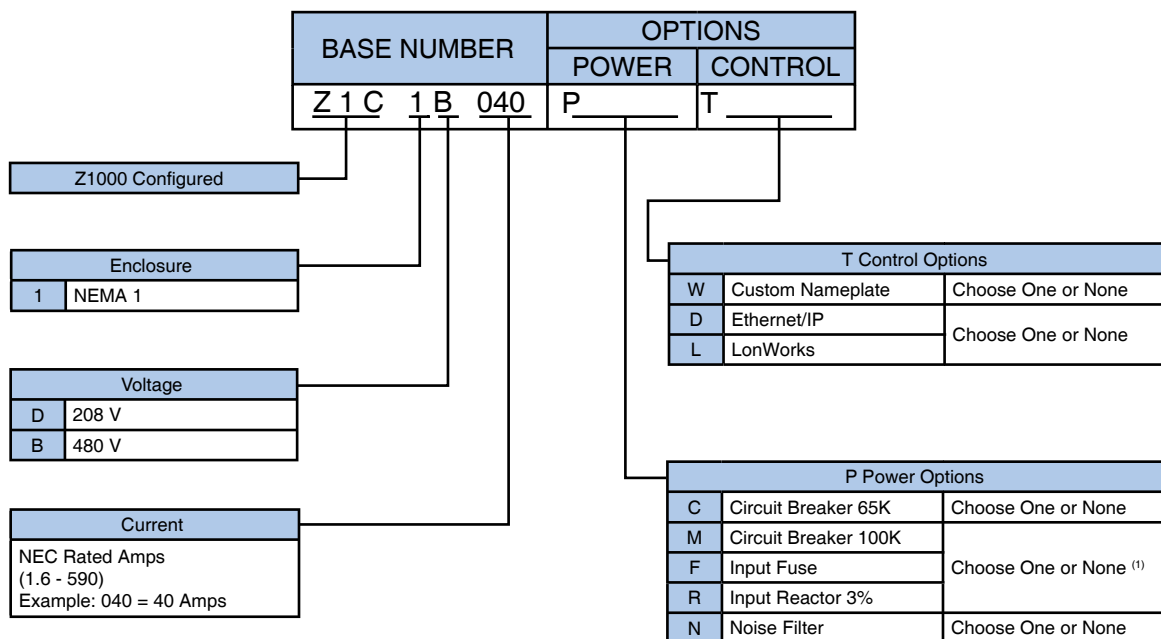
| BASE NUMBER | OPTIONS | |
|---|---|---|
| | POWER | CONTROL |
| Z 1 C 1 B 040 | P______ | T ______ |

Z1000 Configured

| Enclosure | |
|---|---|
| 1 | NEMA 1 |

| Voltage | |
|---|---|
| D | 208 V |
| B | 480 V |

Current
NEC Rated Amps
(1.6 - 590)
Example: 040 = 40 Amps

| T Control Options | | |
|---|---|---|
| W | Custom Nameplate | Choose One or None |
| D | Ethernet/IP | Choose One or None |
| L | LonWorks | |

| P Power Options | | |
|---|---|---|
| C | Circuit Breaker 65K | Choose One or None |
| M | Circuit Breaker 100K | Choose One or None $^{(1)}$ |
| F | Input Fuse | |
| R | Input Reactor 3% | |
| N | Noise Filter | Choose One or None |